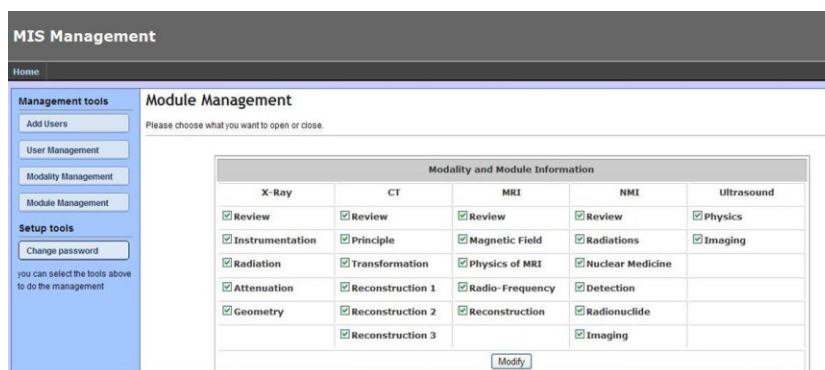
MIS Management

Home

Management tools

Add Users

User Management

Modality Management

Module Management

Setup tools

Change password

you can select the tools above to do the management

Module Management

Please choose what you want to open or close.

| Modality and Module Information | | | | |
|---|---|---|---|---|
| X-Ray | CT | MRI | NMI | Ultrasound |
| Review | Review | Review | Review | Physics |
| Instrumentation | Principle | Magnetic Field | Radiations | Imaging |
| Radiation | Transformation | Physics of MRI | Nuclear Medicine | |
| Attenuation | Reconstruction 1 | Radio-Frequency | Detection | |
| Geometry | Reconstruction 2 | Reconstruction | Radionuclide | |
| | Reconstruction 3 | | Imaging | |

Modify